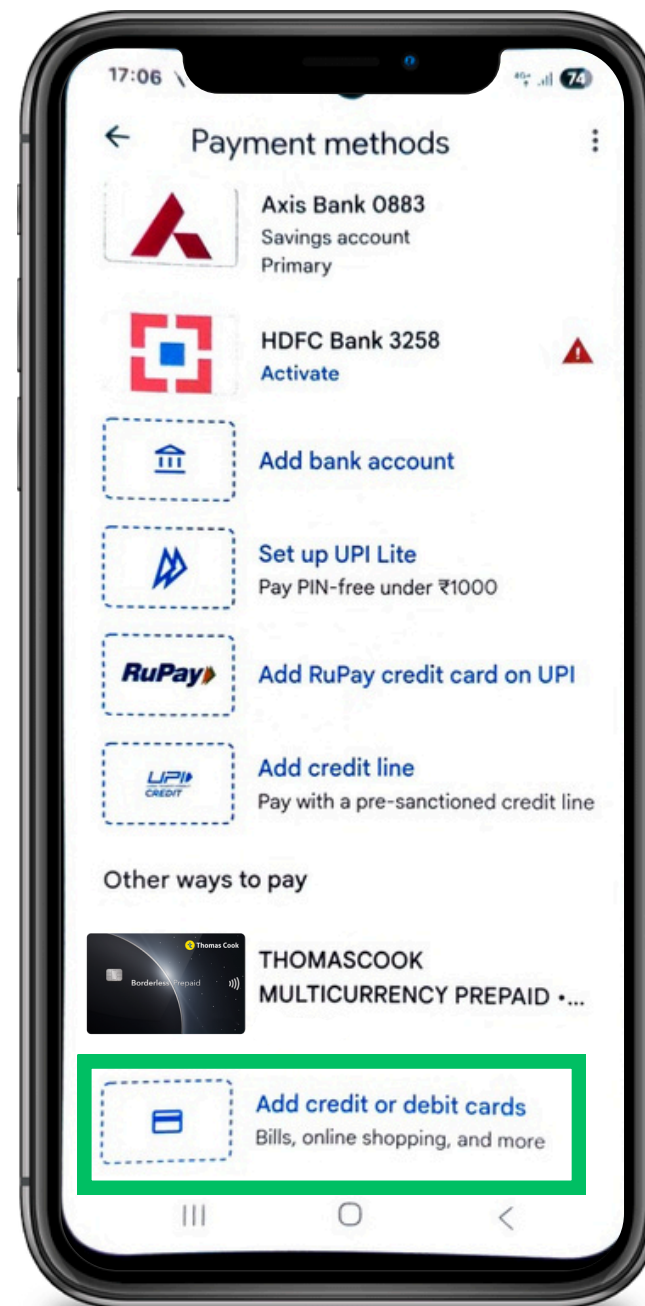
17:06

74

Payment methods

Axis Bank 0883
Savings account
Primary

HDFC Bank 3258
Activate

Add bank account

Set up UPI Lite
Pay PIN-free under ₹1000

RuPay

Add RuPay credit card on UPI

UPI CREDIT

Add credit line
Pay with a pre-sanctioned credit line

Other ways to pay

Thomas Cook
Borderless Prepaid

THOMASCOOK MULTICURRENCY PREPAID •...

Add credit or debit cards
Bills, online shopping, and more